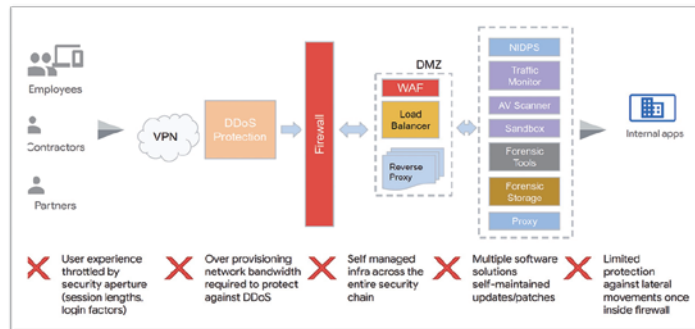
Employees

Contractors

Partners

VPN

DDoS Protection

Firewall

DMZ

WAF

Load Balancer

Reverse Proxy

NIDPS

Traffic Monitor

AV Scanner

Sandbox

Forensic Tools

Forensic Storage

Proxy

Internal apps

User experience throttled by security aperture (session lengths, login factors)

Over provisioning network bandwidth required to protect against DDoS

Self managed infra across the entire security chain

Multiple software solutions self-maintained updates/patches

Limited protection against lateral movements once inside firewall